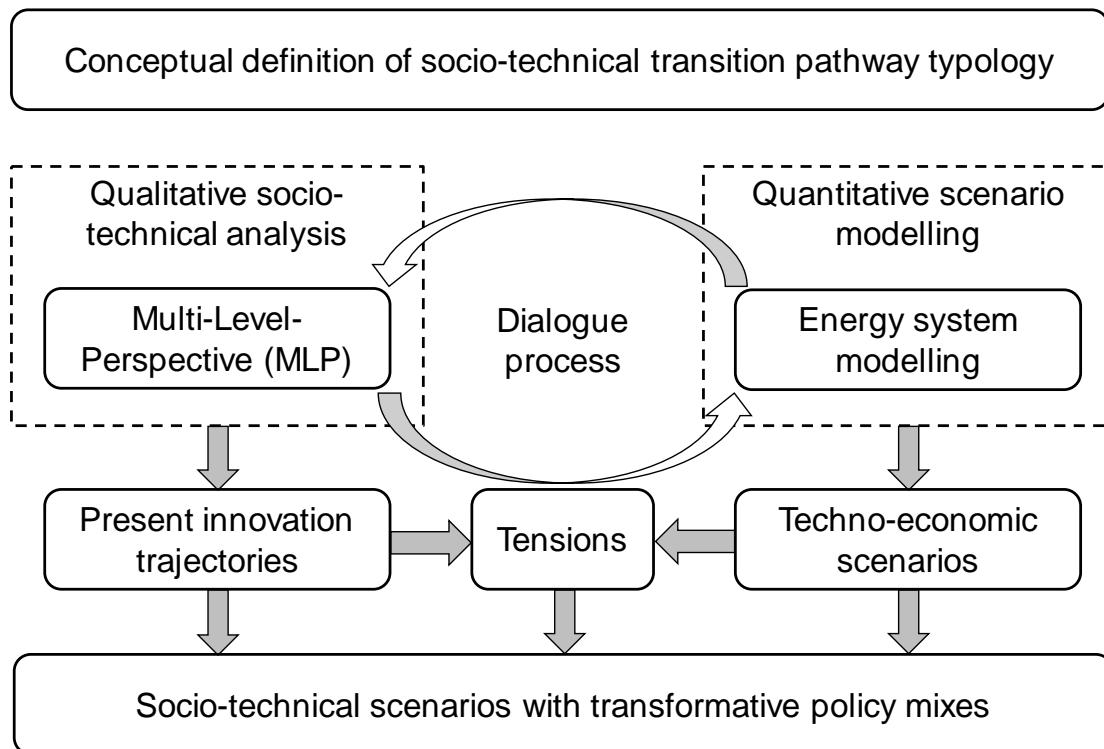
Conceptual definition of socio-technical transition pathway typology

Qualitative socio-technical analysis

Multi-Level-Perspective (MLP)

Dialogue process

Quantitative scenario modelling

Energy system modelling

Present innovation trajectories

Tensions

Techno-economic scenarios

Socio-technical scenarios with transformative policy mixes